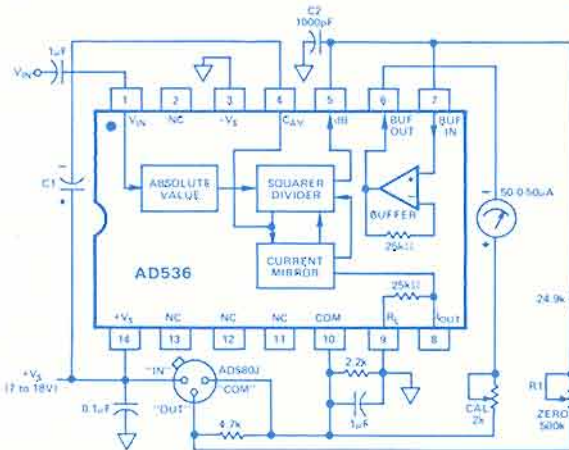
C2
1000pF

1μF

$V_{IN}$

1 2 3 4 5 6 7

$V_{IN}$ NC $-V_S$ $C_{AV}$ dB BUF OUT BUF IN

C1

ABSOLUTE VALUE

SQUARER DIVIDER

BUFFER

25kΩ

50-0-50μA

CURRENT MIRROR

AD536

25kΩ

24.9k

$+V_S$ NC NC NC COM $R_L$ $I_{OUT}$

14 13 12 11 10 9 8

$+V_S$
(7 to 18V)

"IN" AD580J "COM"

"OUT"

0.1μF

2.2k

1μF

4.7k

CAL
2k

R1

ZERO
500k